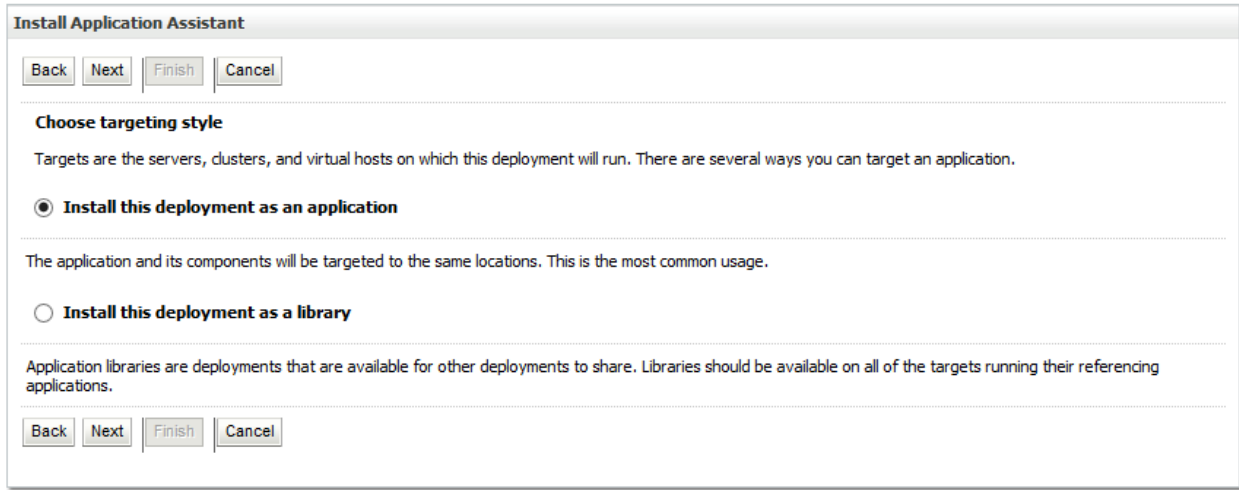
Install Application Assistant

Back Next Finish Cancel

Choose targeting style

Targets are the servers, clusters, and virtual hosts on which this deployment will run. There are several ways you can target an application.

Install this deployment as an application

The application and its components will be targeted to the same locations. This is the most common usage.

Install this deployment as a library

Application libraries are deployments that are available for other deployments to share. Libraries should be available on all of the targets running their referencing applications.

Back Next Finish Cancel